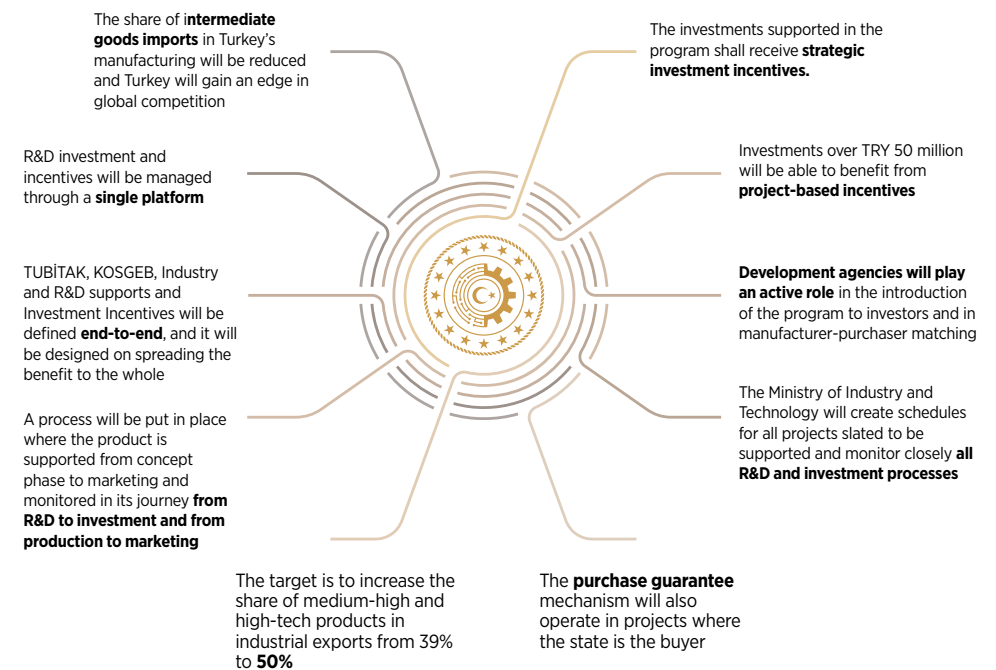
The share of intermediate goods imports in Turkey's manufacturing will be reduced and Turkey will gain an edge in global competition

R&D investment and incentives will be managed through a single platform

TUBİTAK, KOSGEB, Industry and R&D supports and Investment Incentives will be defined end-to-end, and it will be designed on spreading the benefit to the whole

A process will be put in place where the product is supported from concept phase to marketing and monitored in its journey from R&D to investment and from production to marketing

The target is to increase the share of medium-high and high-tech products in industrial exports from 39% to 50%

The investments supported in the program shall receive strategic investment incentives.

Investments over TRY 50 million will be able to benefit from project-based incentives

Development agencies will play an active role in the introduction of the program to investors and in manufacturer-purchaser matching

The Ministry of Industry and Technology will create schedules for all projects slated to be supported and monitor closely all R&D and investment processes

The purchase guarantee mechanism will also operate in projects where the state is the buyer